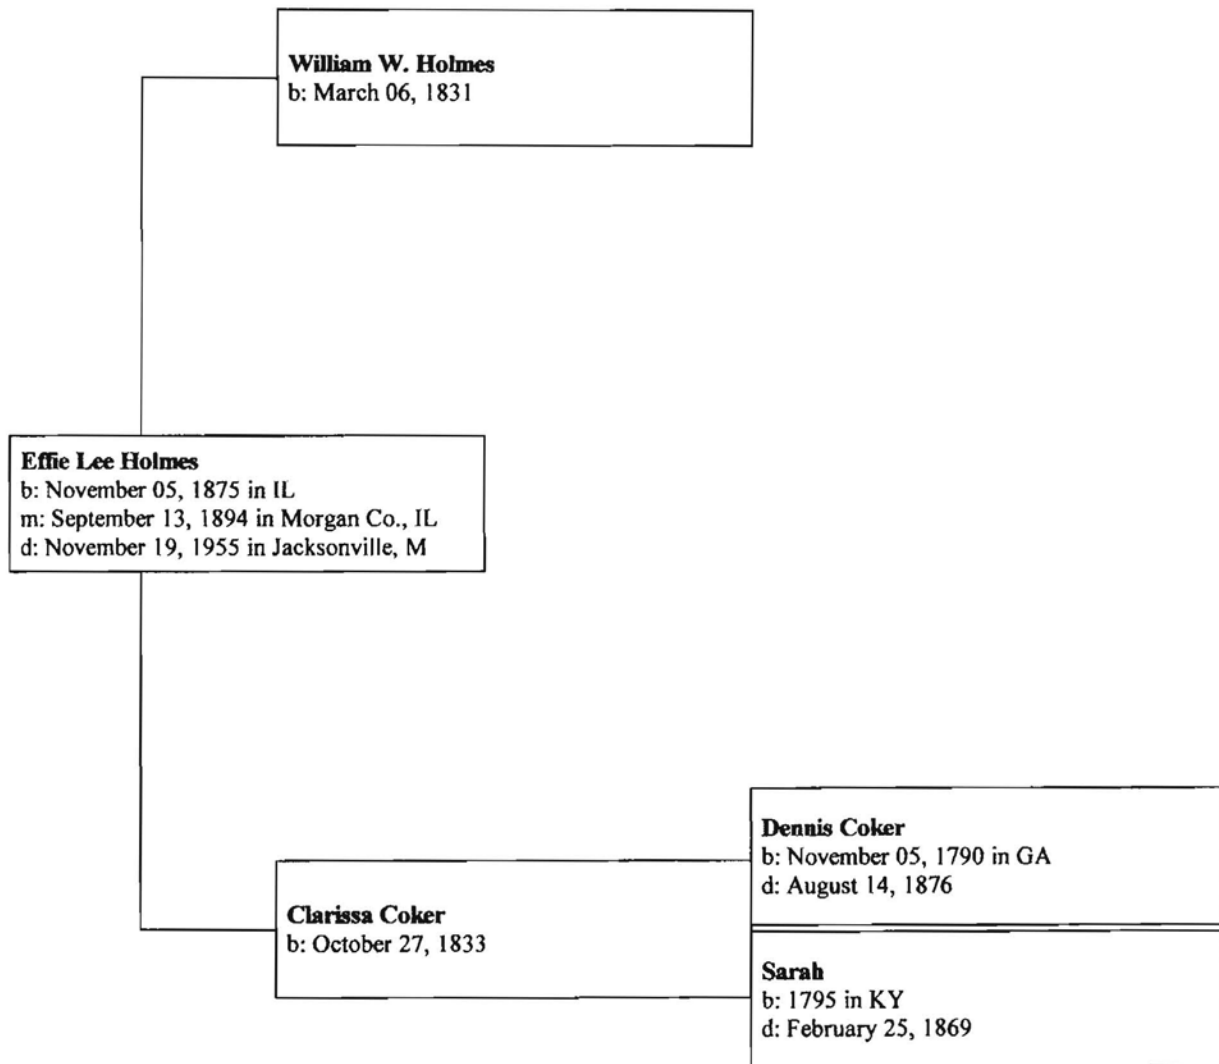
William W. Holmes
b: March 06, 1831

Effie Lee Holmes
b: November 05, 1875 in IL
m: September 13, 1894 in Morgan Co., IL
d: November 19, 1955 in Jacksonville, M

Dennis Coker
b: November 05, 1790 in GA
d: August 14, 1876

Clarissa Coker
b: October 27, 1833

Sarah
b: 1795 in KY
d: February 25, 1869